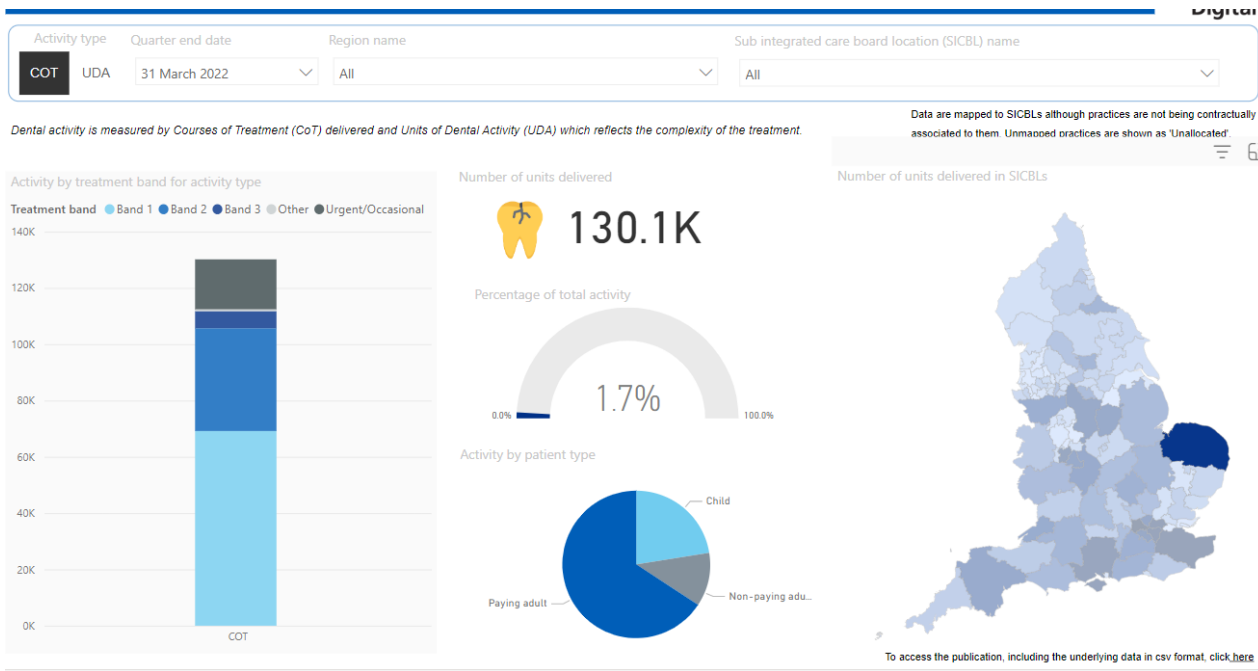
Digital

Activity type
COT
UDA

Quarter end date
31 March 2022

Region name
All

Sub integrated care board location (SICBL) name
All

Dental activity is measured by Courses of Treatment (CoT) delivered and Units of Dental Activity (UDA) which reflects the complexity of the treatment.

Data are mapped to SICBLs although practices are not being contractually associated to them. Unmapped practices are shown as 'Unallocated'.

Activity by treatment band for activity type

Treatment band Band 1 Band 2 Band 3 Other Urgent/Occasional

140K
120K
100K
80K
60K
40K
20K
0K
COT

Number of units delivered

130.1K

Percentage of total activity

0.0%
1.7%
100.0%

Activity by patient type

Child
Non-paying adu...
Paying adult

Number of units delivered in SICBLs

To access the publication, including the underlying data in csv format, click here